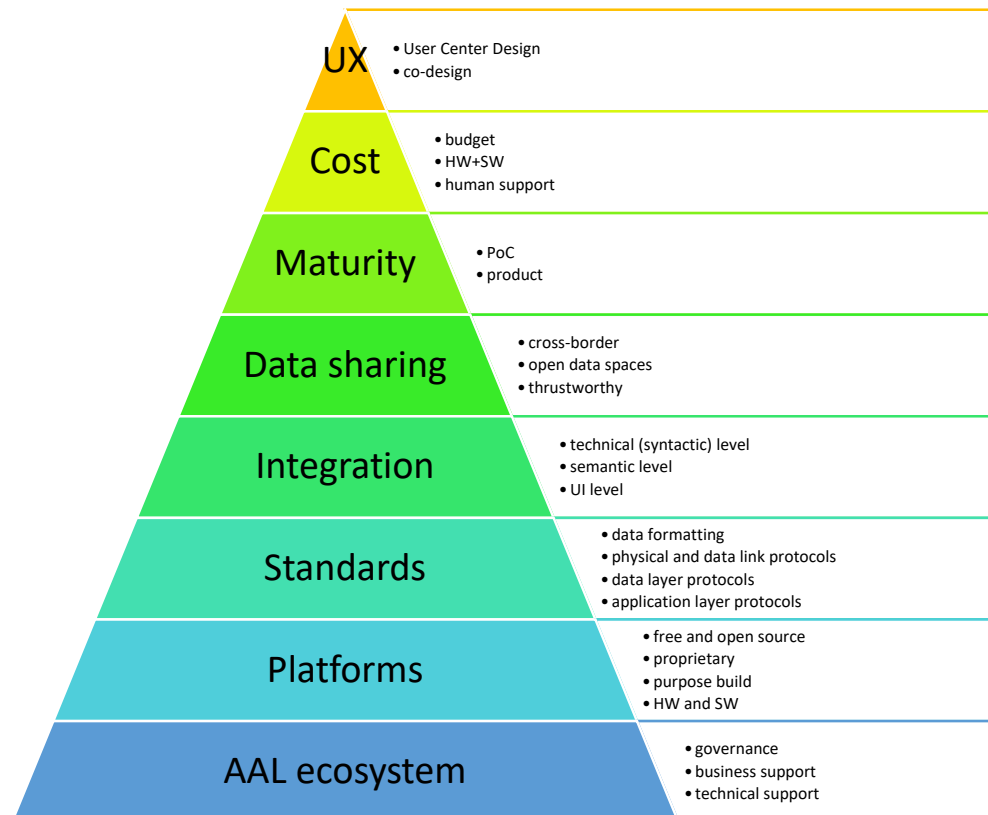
UX
• User Center Design
• co-design

Cost
• budget
• HW+SW
• human support

Maturity
• PoC
• product

Data sharing
• cross-border
• open data spaces
• thrustworthy

Integration
• technical (syntactic) level
• semantic level
• UI level

Standards
• data formatting
• physical and data link protocols
• data layer protocols
• application layer protocols

Platforms
• free and open source
• proprietary
• purpose build
• HW and SW

AAL ecosystem
• governance
• business support
• technical support